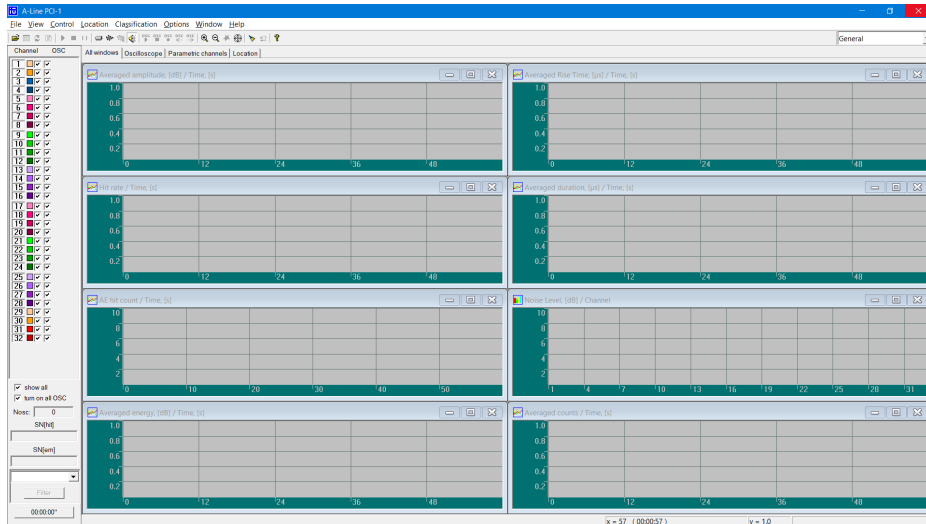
A-Line PCI-1

File View Control Location Classification Options Window Help

General

Channel OSC

1
2
3
4
5
6
7
8
9
10
11
12
13
14
15
16
17
18
19
20
21
22
23
24
25
26
27
28
29
30
31
32

show all
turn on all OSC
Nosc: 0
SN[hit]
SN[em]
Filter
00:00:00"

All windows | Oscilloscope | Parametric channels | Location

Averaged amplitude, [dB] / Time, [s]
1.0
0.8
0.6
0.4
0.2
0 12 24 36 48

Averaged Rise Time, [µs] / Time, [s]
1.0
0.8
0.6
0.4
0.2
0 12 24 36 48

Hit rate / Time, [s]
1.0
0.8
0.6
0.4
0.2
0 12 24 36 48

Averaged duration, [µs] / Time, [s]
1.0
0.8
0.6
0.4
0.2
0 12 24 36 48

AE hit count / Time, [s]
10
8
6
4
2
0 10 20 30 40 50

Noise Level, [dB] / Channel
10
8
6
4
2
1 4 7 10 13 16 19 22 25 28 31

Averaged energy, [dB] / Time, [s]
1.0
0.8
0.6
0.4
0.2
0 12 24 36 48

Averaged counts / Time, [s]
1.0
0.8
0.6
0.4
0.2
0 12 24 36 48

x = 57 (00:00:57) y = 1.0